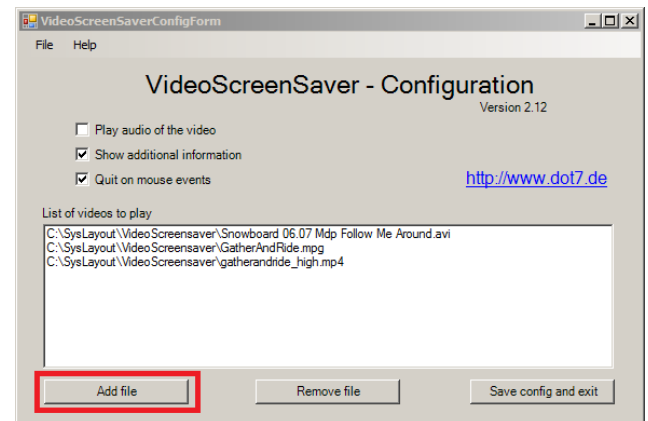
VideoScreenSaverConfigForm

File Help

VideoScreenSaver - Configuration
Version 2.12

Play audio of the video
Show additional information
Quit on mouse events

http://www.dot7.de

List of videos to play
C:\SysLayout\VideoScreensaver\Snowboard 06.07 Mdp Follow Me Around.avi
C:\SysLayout\VideoScreensaver\GatherAndRide.mpg
C:\SysLayout\VideoScreensaver\gatherandride_high.mp4

Add file
Remove file
Save config and exit